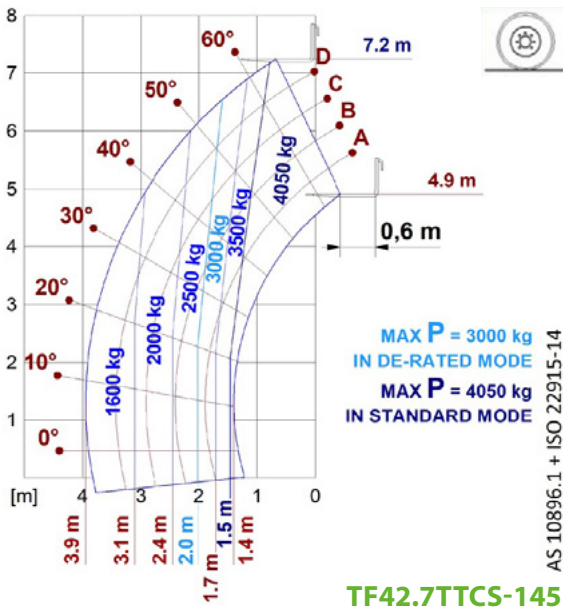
8
7
6
5
4
3
2
1
[m]
4
3
2
1
0

60°
50°
40°
30°
20°
10°
0°

D
C
B
A

7.2 m
4.9 m
0,6 m

1600 kg
2000 kg
2500 kg
3000 kg
3500 kg
4050 kg

MAX P = 3000 kg
IN DE-RATED MODE
MAX P = 4050 kg
IN STANDARD MODE

AS 10896.1 + ISO 22915-14

3.9 m
3.1 m
2.4 m
2.0 m
1.7 m
1.5 m
1.4 m

TF42.7TTCS-145